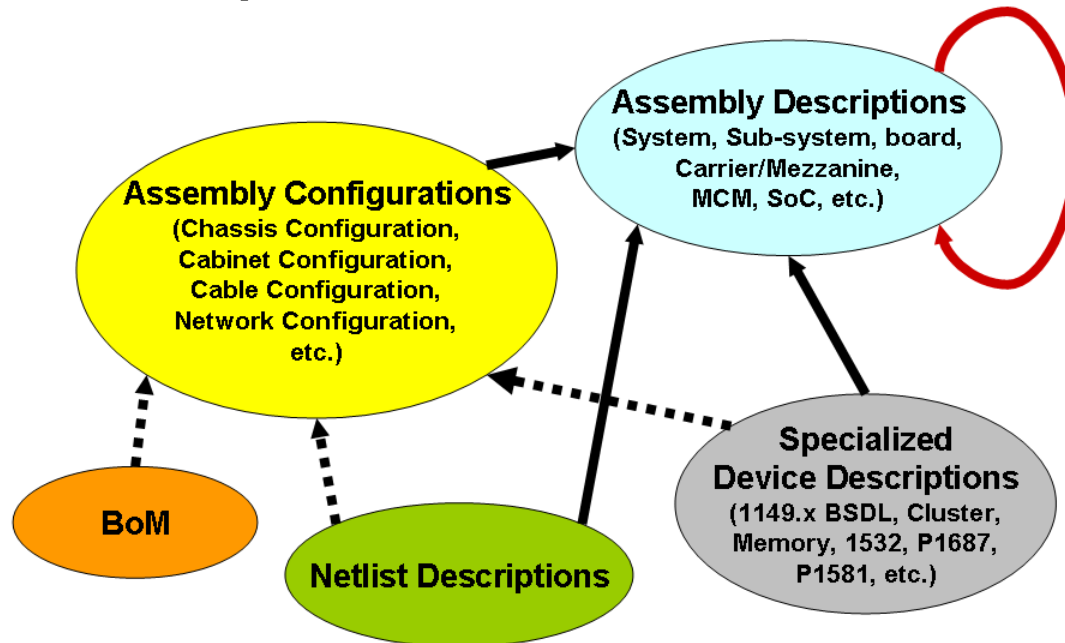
Assembly Descriptions
(System, Sub-system, board, Carrier/Mezzanine, MCM, SoC, etc.)

Assembly Configurations
(Chassis Configuration, Cabinet Configuration, Cable Configuration, Network Configuration, etc.)

Specialized Device Descriptions
(1149.x BSDL, Cluster, Memory, 1532, P1687, P1581, etc.)

BoM

Netlist Descriptions